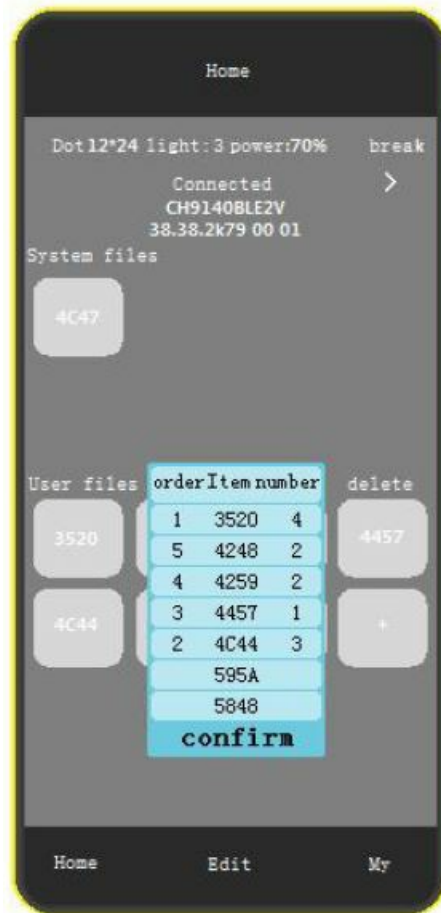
Home

Dot 12*24 light:3 power:70% break

Connected
CH9140BLE2V
38.38.2k79 00 01

>

System files

4C47

User files

delete

3520

4457

4C44

+

| order | Item | number |
|---|---|---|
| 1 | 3520 | 4 |
| 5 | 4248 | 2 |
| 4 | 4259 | 2 |
| 3 | 4457 | 1 |
| 2 | 4C44 | 3 |
| | 595A | |
| | 5848 | |

confirm

Home Edit My